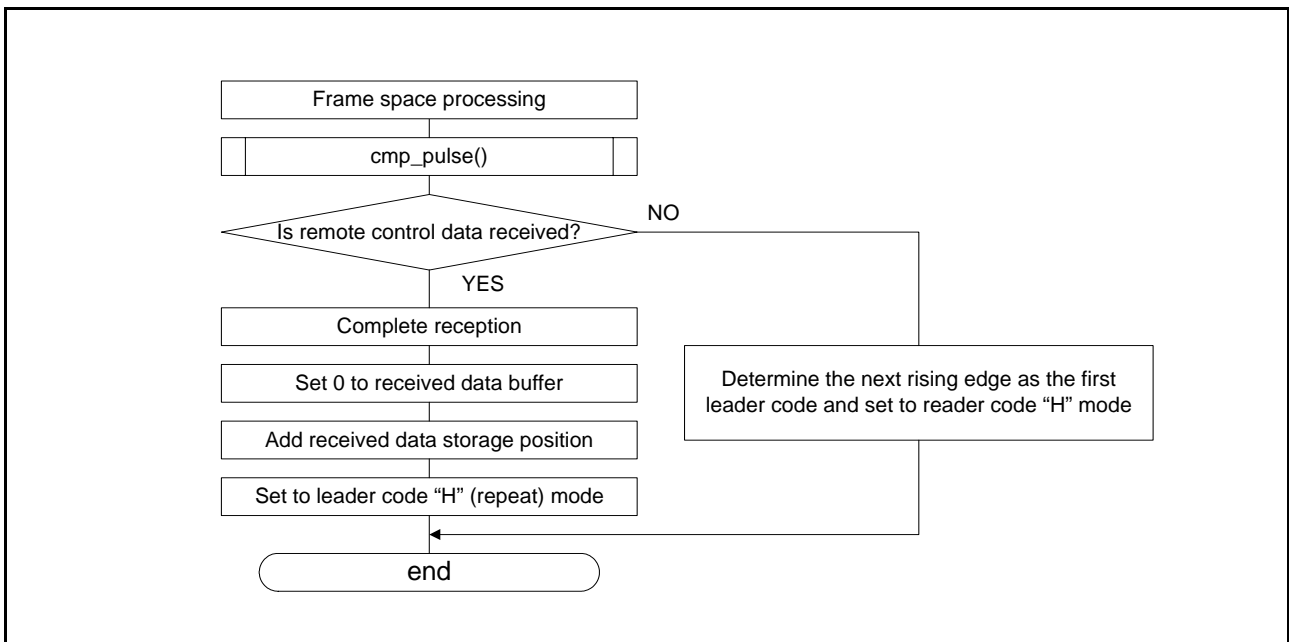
Frame space processing

cmp_pulse()

Is remote control data received?

NO

YES

Complete reception

Set 0 to received data buffer

Add received data storage position

Set to leader code “H” (repeat) mode

Determine the next rising edge as the first leader code and set to reader code “H” mode

end